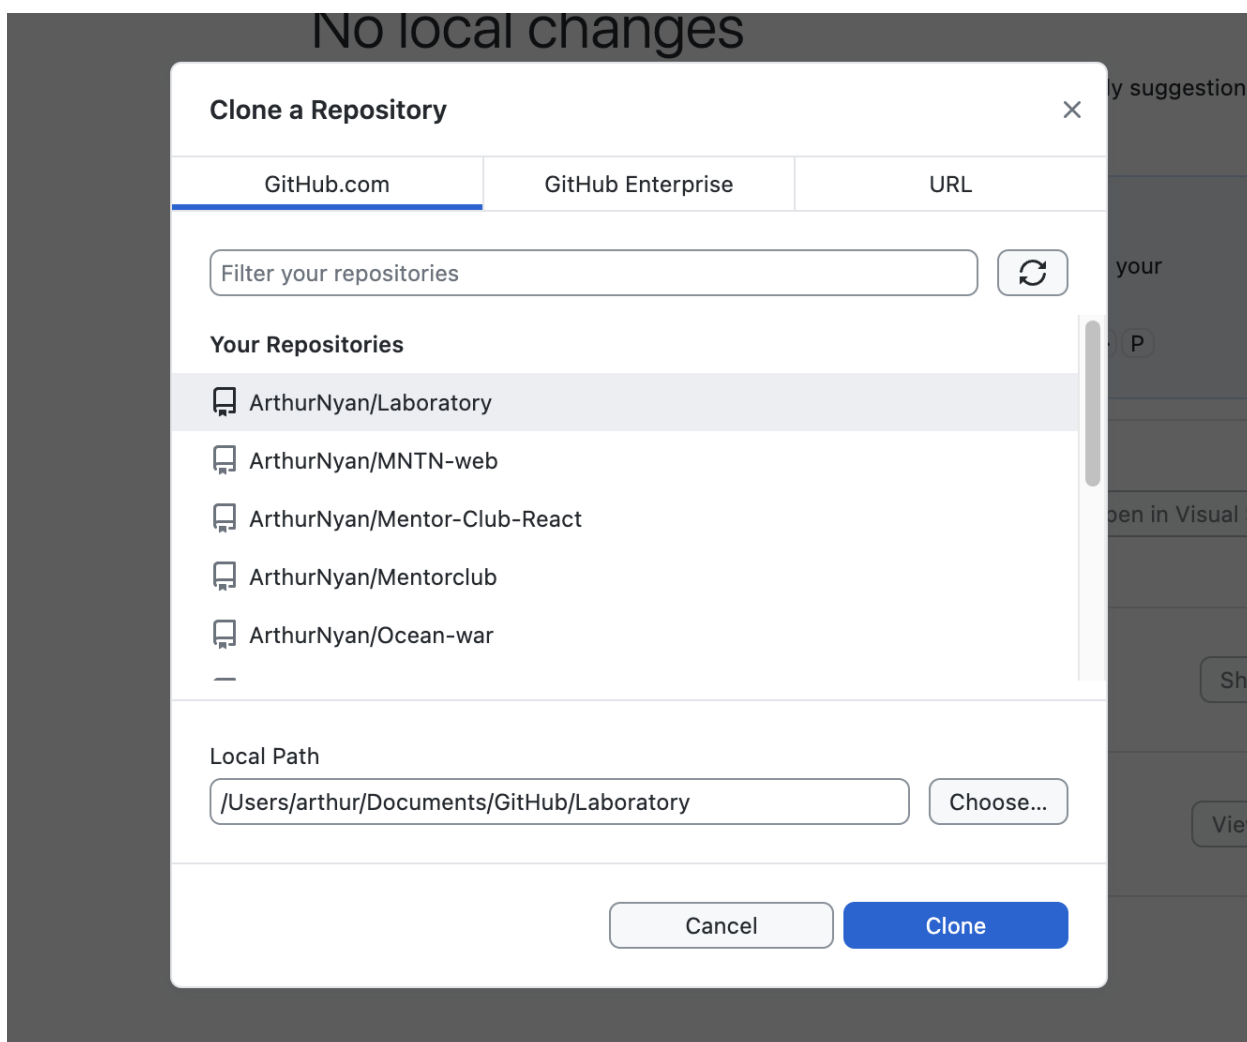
No local changes

ly suggestion

your

P

pen in Visual

Sh

Vie

Clone a Repository

×

GitHub.com

GitHub Enterprise

URL

Filter your repositories

Your Repositories

ArthurNyan/Laboratory

ArthurNyan/MNTN-web

ArthurNyan/Mentor-Club-React

ArthurNyan/Mentorclub

ArthurNyan/Ocean-war

Local Path

/Users/arthur/Documents/GitHub/Laboratory

Choose...

Cancel

Clone